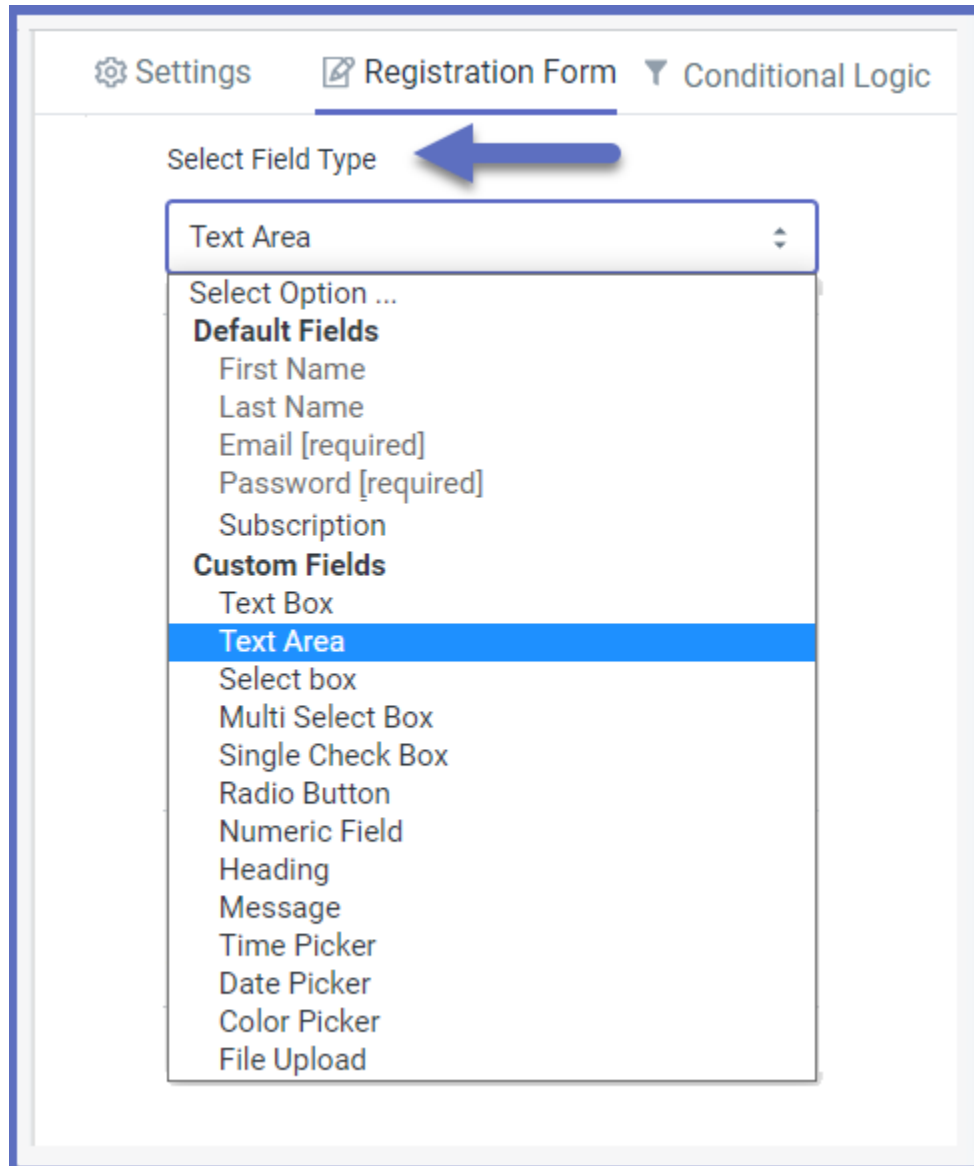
Settings Registration Form Conditional Logic

Select Field Type

Text Area

Select Option ...
Default Fields
First Name
Last Name
Email [required]
Password [required]
Subscription
Custom Fields
Text Box
Text Area
Select box
Multi Select Box
Single Check Box
Radio Button
Numeric Field
Heading
Message
Time Picker
Date Picker
Color Picker
File Upload